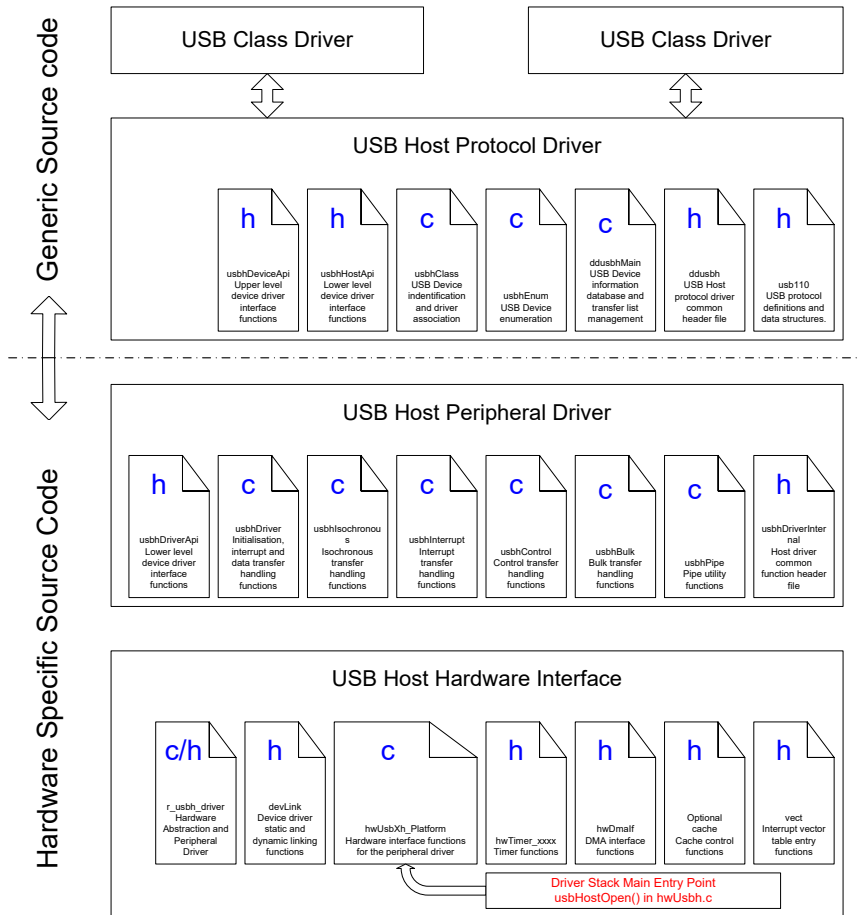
Generic Source code

USB Class Driver

USB Class Driver

USB Host Protocol Driver

h
usbhDeviceApi
Upper level device driver interface functions

h
usbhHostApi
Lower level device driver interface functions

c
usbhClass
USB Device indentification and driver association

c
usbhEnum
USB Device enumeration

c
ddusbhMain
USB Device information database and transfer list management

h
ddusbh
USB Host protocol driver common header file

h
usb110
USB protocol definitions and data structures.

Hardware Specific Source Code

USB Host Peripheral Driver

h
usbhDriverApi
Lower level device driver interface functions

c
usbhDriver
Initialisation, interrupt and data transfer handling functions

c
usbhIsochronous
Isochronous transfer handling functions

c
usbhInterrupt
Interrupt transfer handling functions

c
usbhControl
Control transfer handling functions

c
usbhBulk
Bulk transfer handling functions

c
usbhPipe
Pipe utility functions

h
usbhDriverInternal
Host driver common function header file

USB Host Hardware Interface

c/h
r_usbh_driver
Hardware Abstraction and Peripheral Driver

h
devLink
Device driver static and dynamic linking functions

c
hwUsbXh_Platform
Hardware interface functions for the peripheral driver

h
hwTimer_xxxx
Timer functions

h
hwDmaIf
DMA interface functions

h
Optional cache
Cache control functions

h
vect
Interrupt vector table entry functions

Driver Stack Main Entry Point
usbHostOpen() in hwUsbh.c